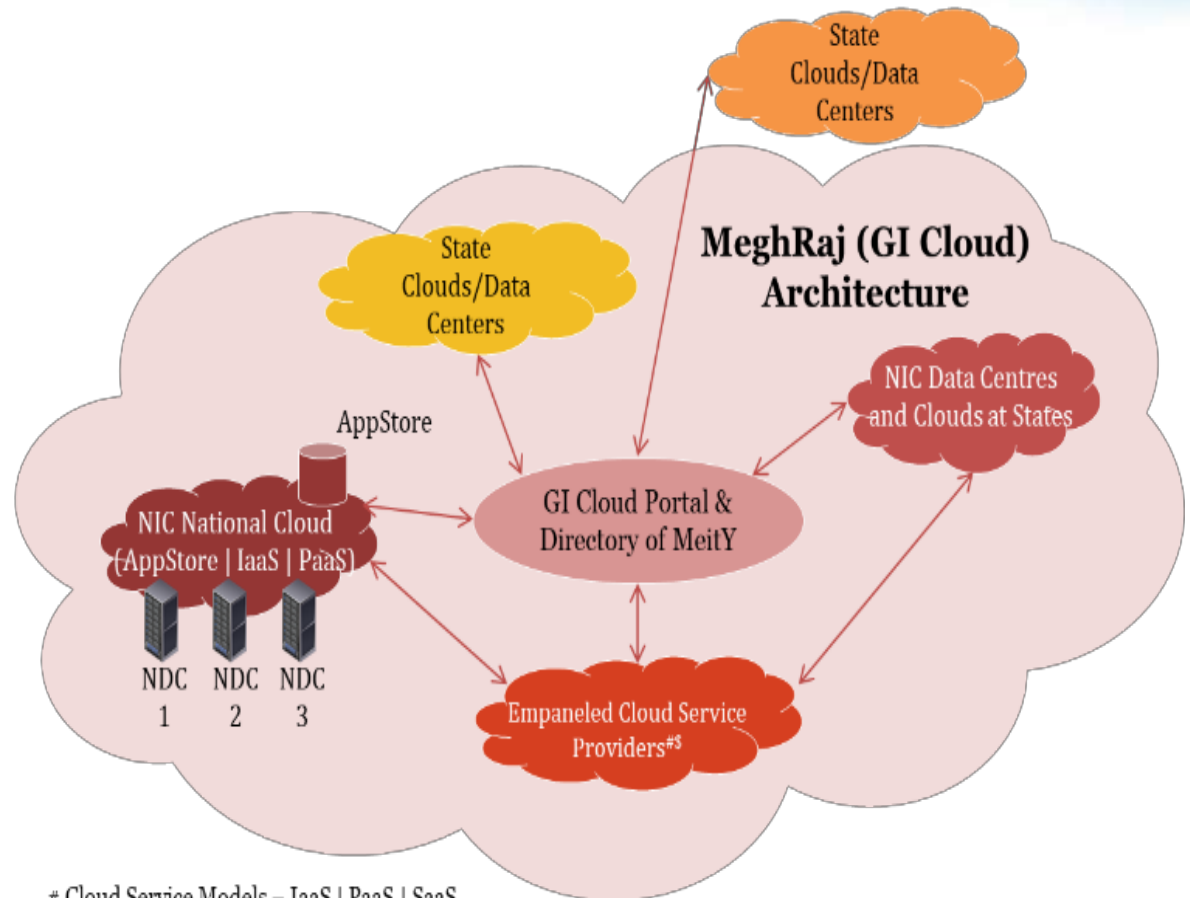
State Clouds/Data Centers

MeghRaj (GI Cloud) Architecture

State Clouds/Data Centers

NIC Data Centres and Clouds at States

AppStore

NIC National Cloud (AppStore | IaaS | PaaS)

GI Cloud Portal & Directory of MeitY

NDC 1

NDC 2

NDC 3

Empaneled Cloud Service Providers$^{\#\$}$

# Cloud Service Models – IaaS | PaaS | SaaS